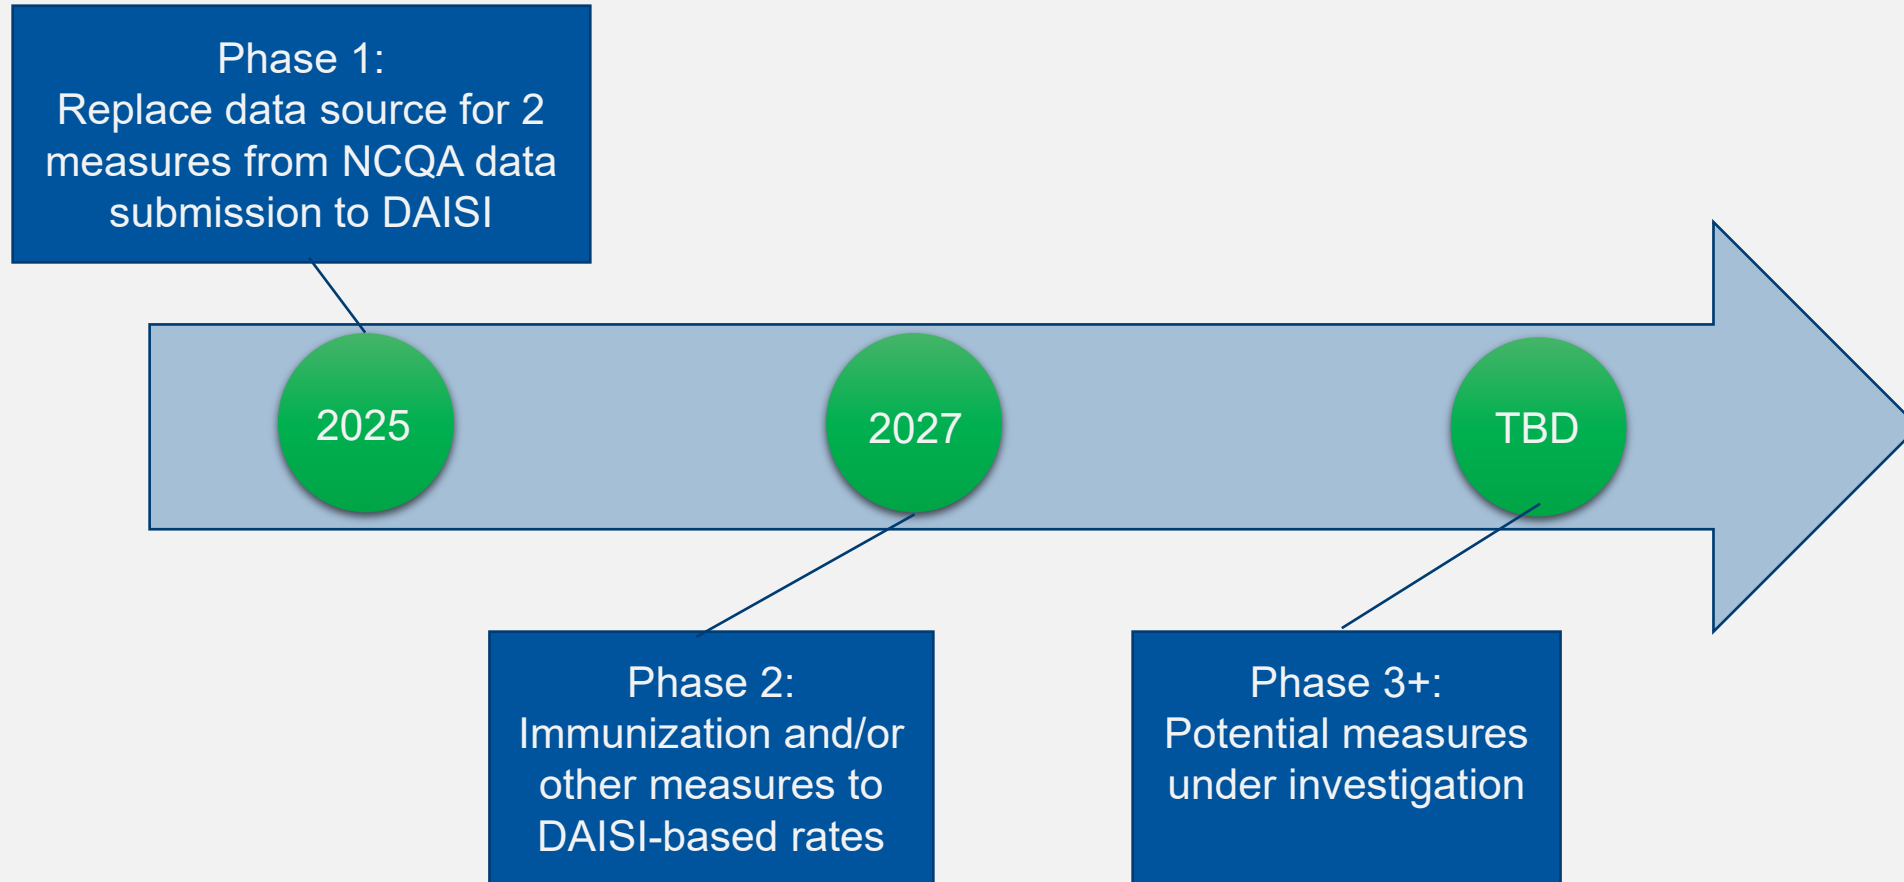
Phase 1:
Replace data source for 2 measures from NCQA data submission to DAISI

2025

2027

TBD

Phase 2:
Immunization and/or other measures to DAISI-based rates

Phase 3+:
Potential measures under investigation